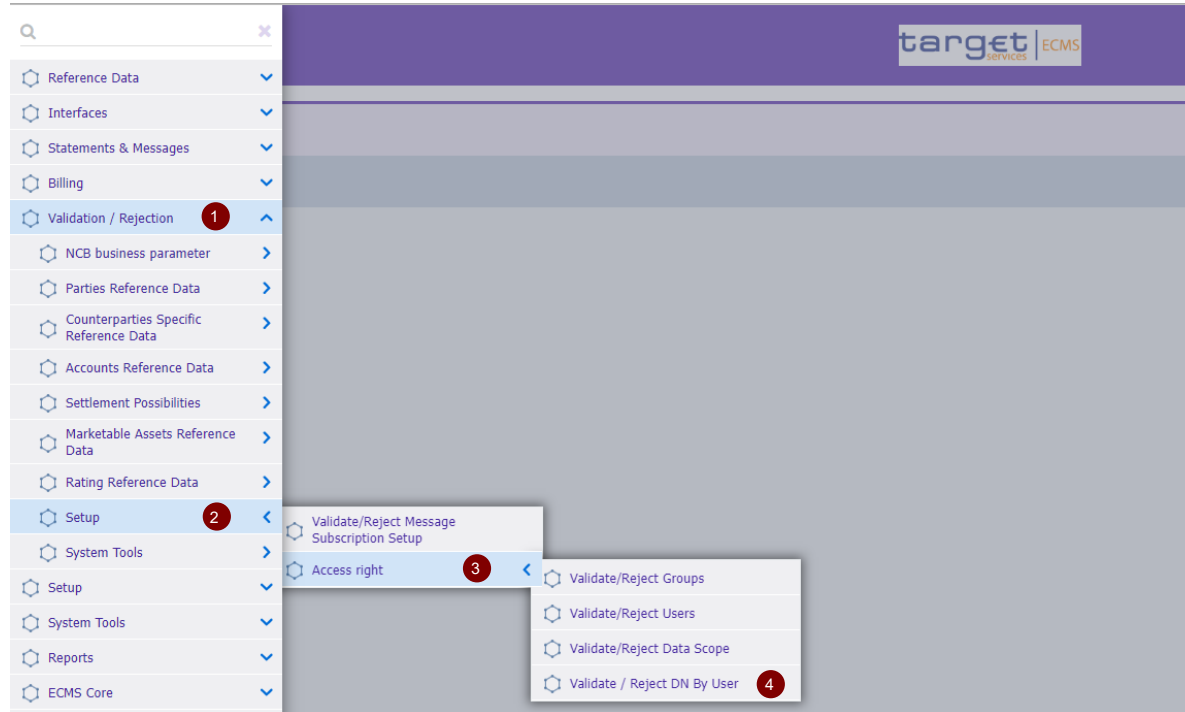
target services | ECMS

Reference Data
Interfaces
Statements & Messages
Billing
Validation / Rejection 1
NCB business parameter
Parties Reference Data
Counterparties Specific Reference Data
Accounts Reference Data
Settlement Possibilities
Marketable Assets Reference Data
Rating Reference Data
Setup 2
System Tools
Setup
System Tools
Reports
ECMS Core

Validate/Reject Message Subscription Setup
Access right 3

Validate/Reject Groups
Validate/Reject Users
Validate/Reject Data Scope
Validate / Reject DN By User 4